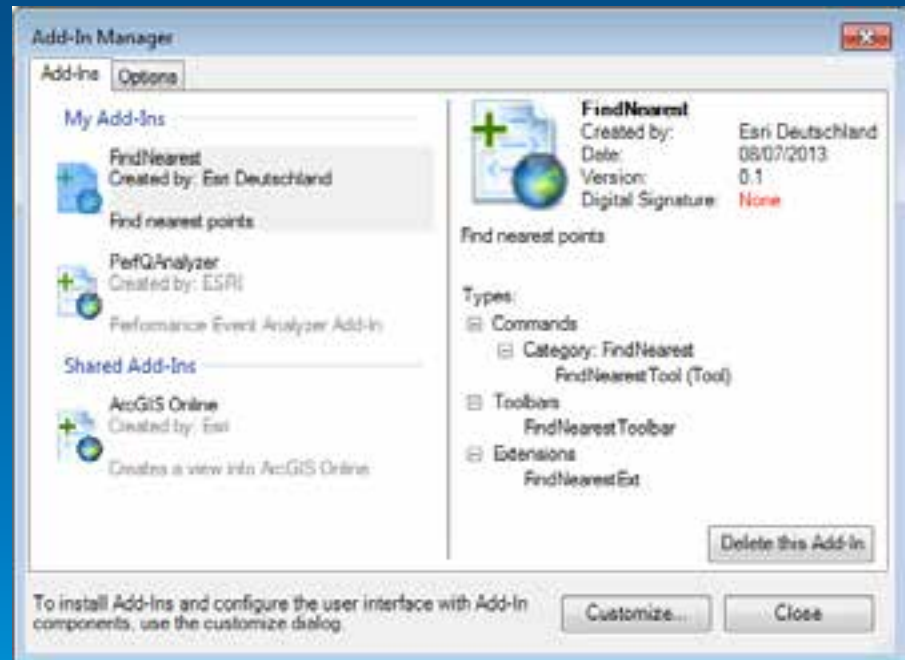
Add-In Manager

Add-Ins Options

My Add-Ins

FindNearest
Created by: Esri Deutschland

Find nearest points

PerfQAnalyzer
Created by: ESRI

Peformance Event Analyzer Add-In

Shared Add-Ins

ArcGIS Online
Created by: Esri

Creates a view into ArcGIS Online

| FindNearest | |
|---|---|
| Created by: | Esri Deutschland |
| Date: | 08/07/2013 |
| Version: | 0.1 |
| Digital Signature: | None |

Find nearest points

Types:
Commands
Category: FindNearest
FindNearestTool (Tool)
Toolbars
FindNearestToolbar
Extensions
FindNearestExt

Delete this Add-In

To install Add-Ins and configure the user interface with Add-In components, use the customize dialog.

Customize...

Close